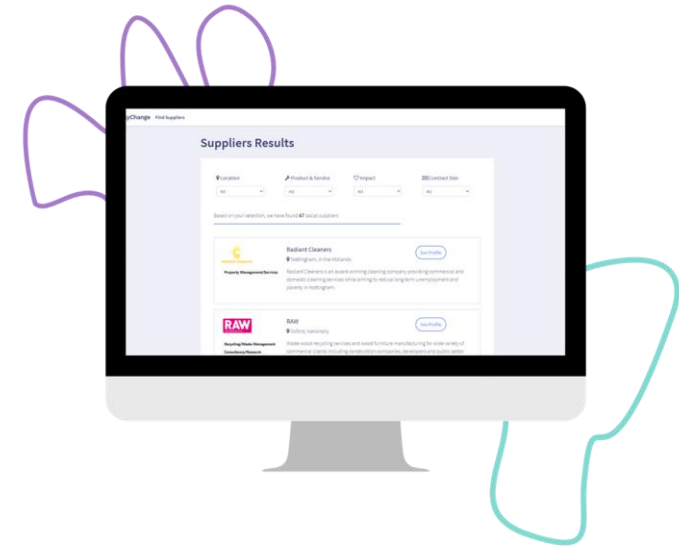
yChange Find Suppliers

Suppliers Results

Location
All

Product & Service
All

Impact
All

Contract Size
All

Based on your selection, we have found 47 social suppliers

Property Management Services

Radiant Cleaners
Nottingham, in the Midlands
See Profile

Radiant Cleaners is an award winning cleaning company providing commercial and domestic cleaning services while aiming to reduce long term unemployment and poverty in Nottingham

RAW

Recycling/Waste Management
Consultancy Research

RAW
Oxford, Nationally
See Profile

Waste wood recycling services and wood furniture manufacturing for wide variety of commercial clients including construction companies, developers and public sector